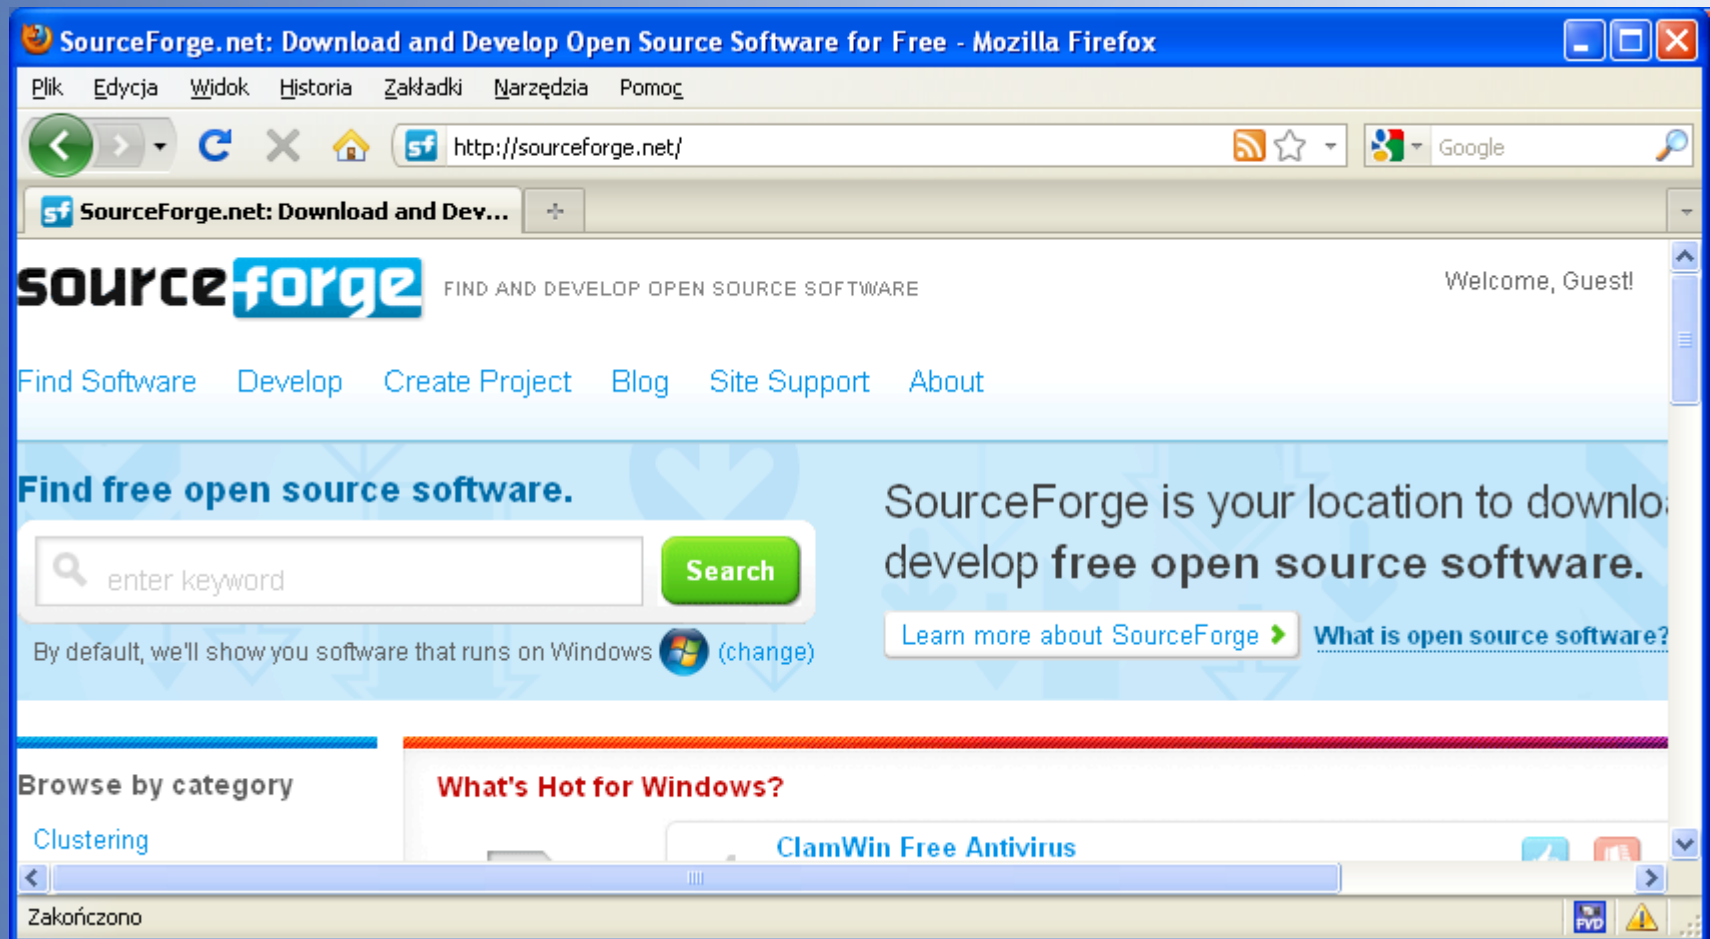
SourceForge.net: Download and Develop Open Source Software for Free - Mozilla Firefox

Plik Edycja Widok Historia Zakładki Narzędzia Pomoc

http://sourceforge.net/

Google

SourceForge.net: Download and Dev...

sourceforge FIND AND DEVELOP OPEN SOURCE SOFTWARE

Welcome, Guest!

Find Software Develop Create Project Blog Site Support About

Find free open source software.

enter keyword

Search

By default, we'll show you software that runs on Windows (change)

SourceForge is your location to downlo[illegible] develop free open source software.

Learn more about SourceForge

What is open source software?

Browse by category

Clustering

What's Hot for Windows?

ClamWin Free Antivirus

Zakończono